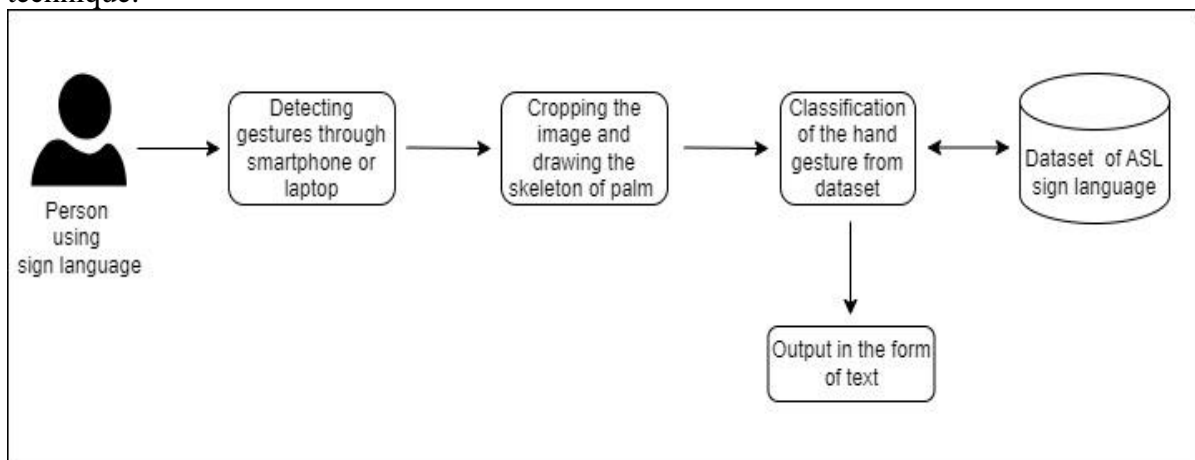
technique.

Person using sign language

Detecting gestures through smartphone or laptop

Cropping the image and drawing the skeleton of palm

Classification of the hand gesture from dataset

Dataset of ASL sign language

Output in the form of text